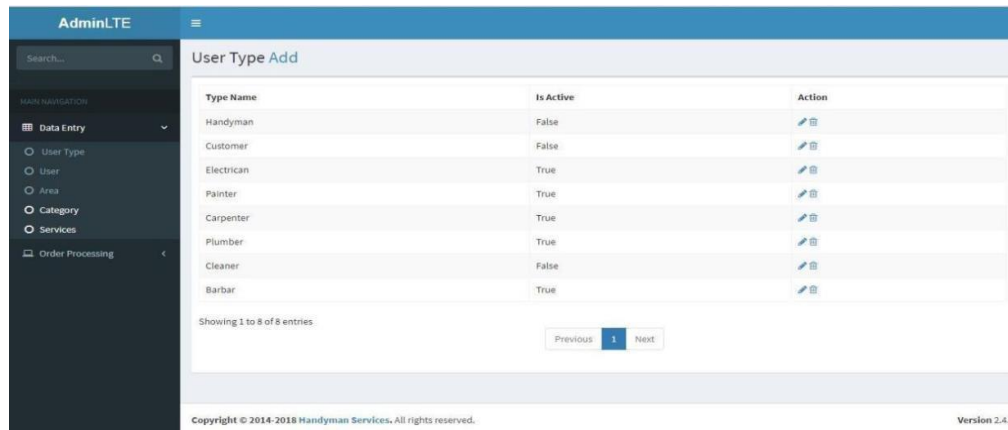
AdminLTE

Search...

MAIN NAVIGATION

Data Entry

User Type

User

Area

Category

Services

Order Processing

User Type Add

| Type Name | Is Active | Action |
|---|---|---|
| Handyman | False | |
| Customer | False | |
| Electrican | True | |
| Painter | True | |
| Carpenter | True | |
| Plumber | True | |
| Cleaner | False | |
| Barbar | True | |

Showing 1 to 8 of 8 entries

Previous 1 Next

Copyright © 2014-2018 Handyman Services. All rights reserved.

Version 2.4